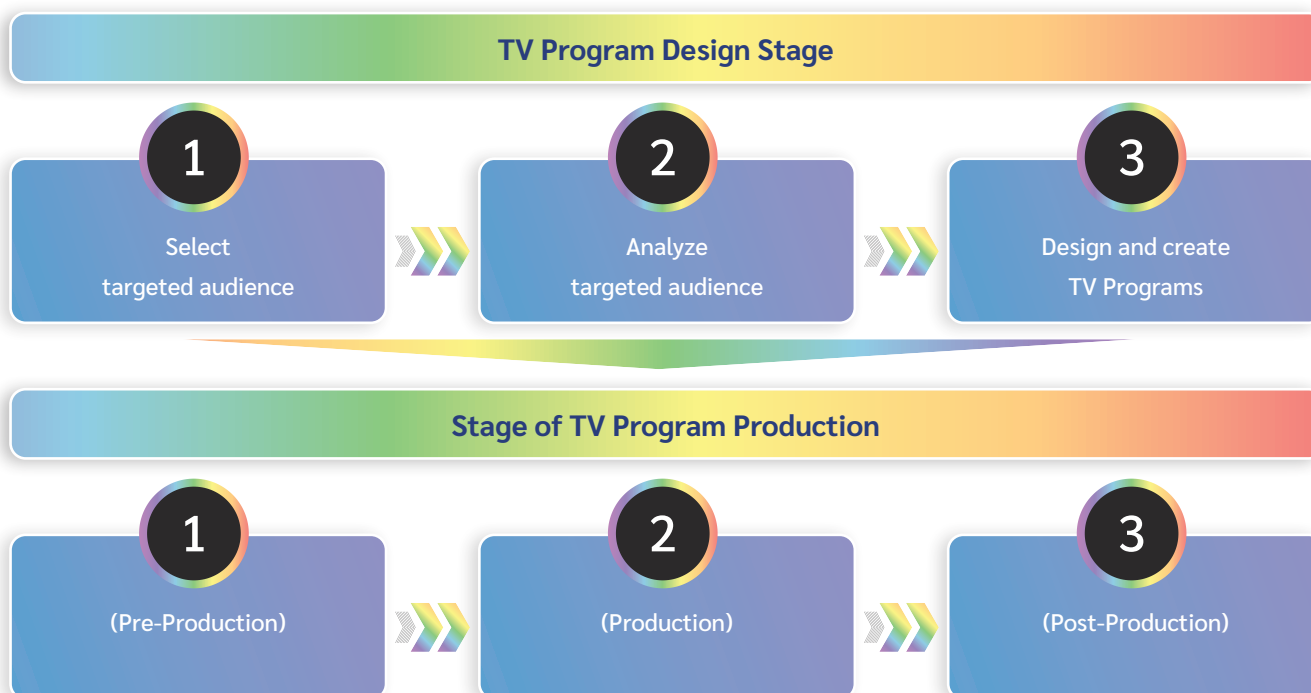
TV Program Design Stage

1

Select targeted audience

2

Analyze targeted audience

3

Design and create TV Programs

Stage of TV Program Production

1

(Pre-Production)

2

(Production)

3

(Post-Production)